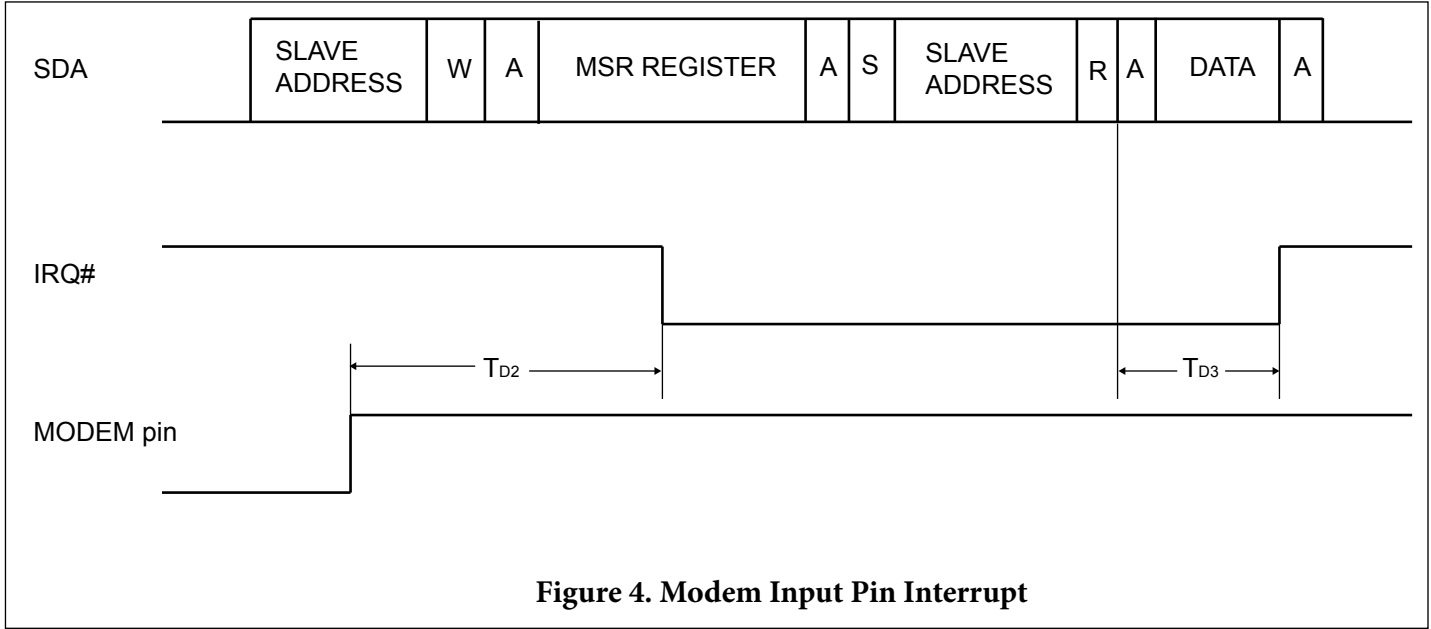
SDA

| SLAVE ADDRESS | W | A | MSR REGISTER | A | S | SLAVE ADDRESS | R | A | DATA | A |
|---|---|---|---|---|---|---|---|---|---|---|

IRQ#

$T_{D2}$

$T_{D3}$

MODEM pin

Figure 4. Modem Input Pin Interrupt